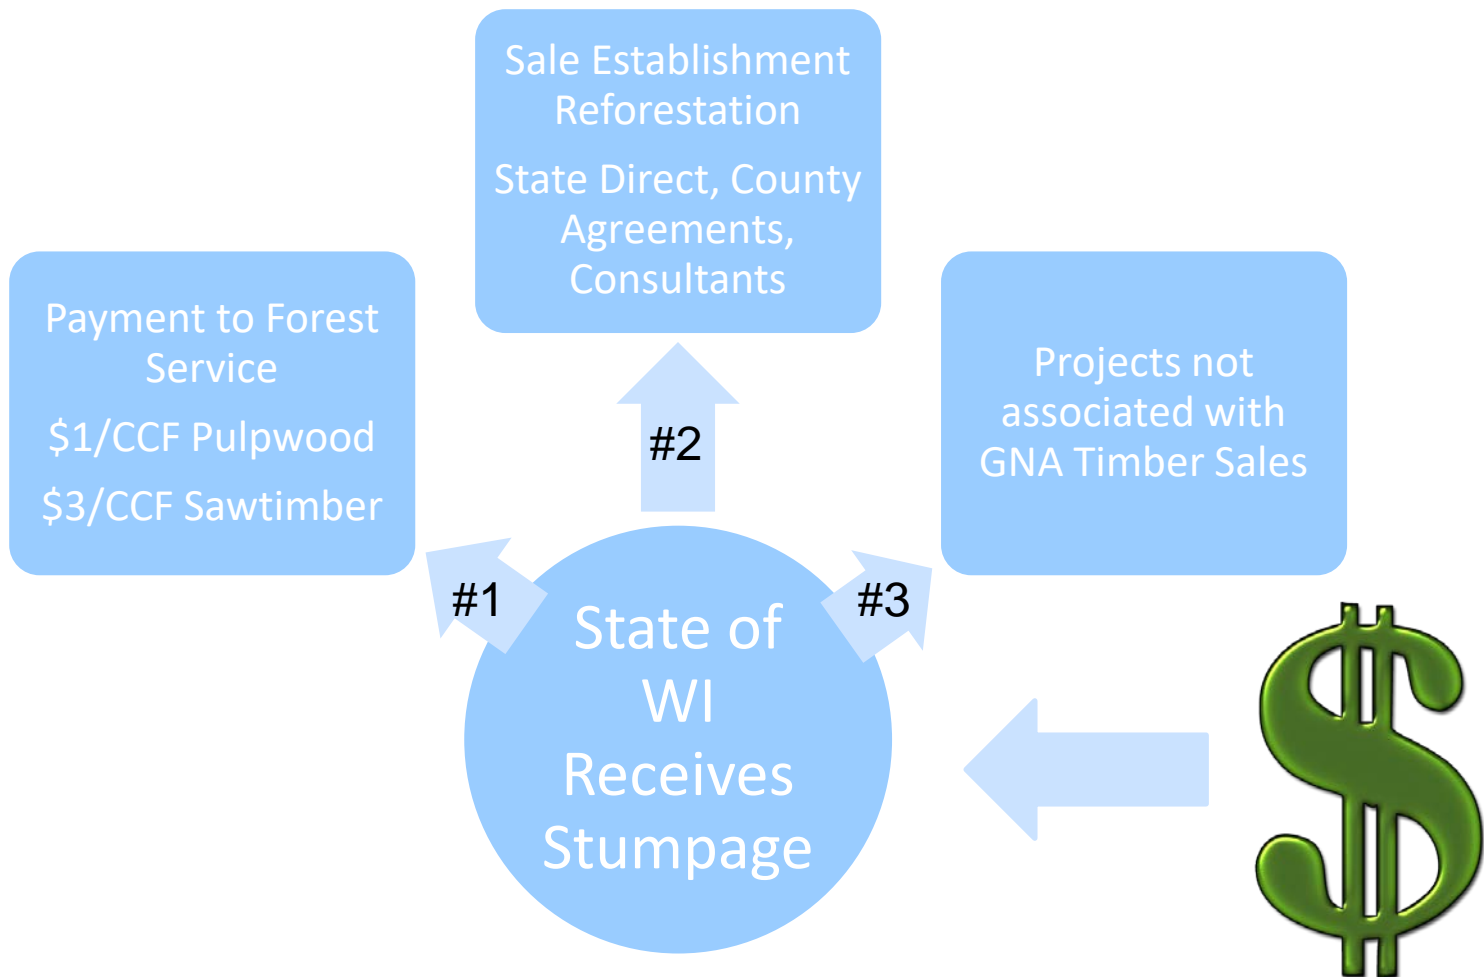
Sale Establishment
Reforestation

State Direct, County Agreements, Consultants

Payment to Forest Service

\$1/CCF Pulpwood

\$3/CCF Sawtimber

#2

Projects not associated with GNA Timber Sales

#1

#3

State of WI Receives Stumpage

$